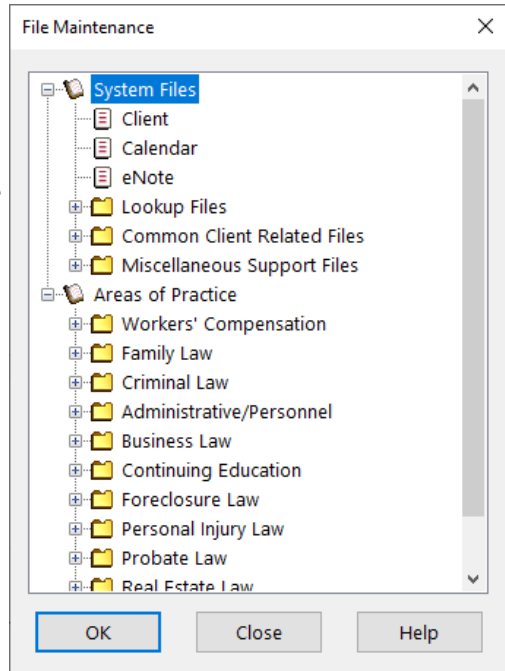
File Maintenance

System Files
Client
Calendar
eNote
Lookup Files
Common Client Related Files
Miscellaneous Support Files
Areas of Practice
Workers' Compensation
Family Law
Criminal Law
Administrative/Personnel
Business Law
Continuing Education
Foreclosure Law
Personal Injury Law
Probate Law
Real Estate Law

OK
Close
Help